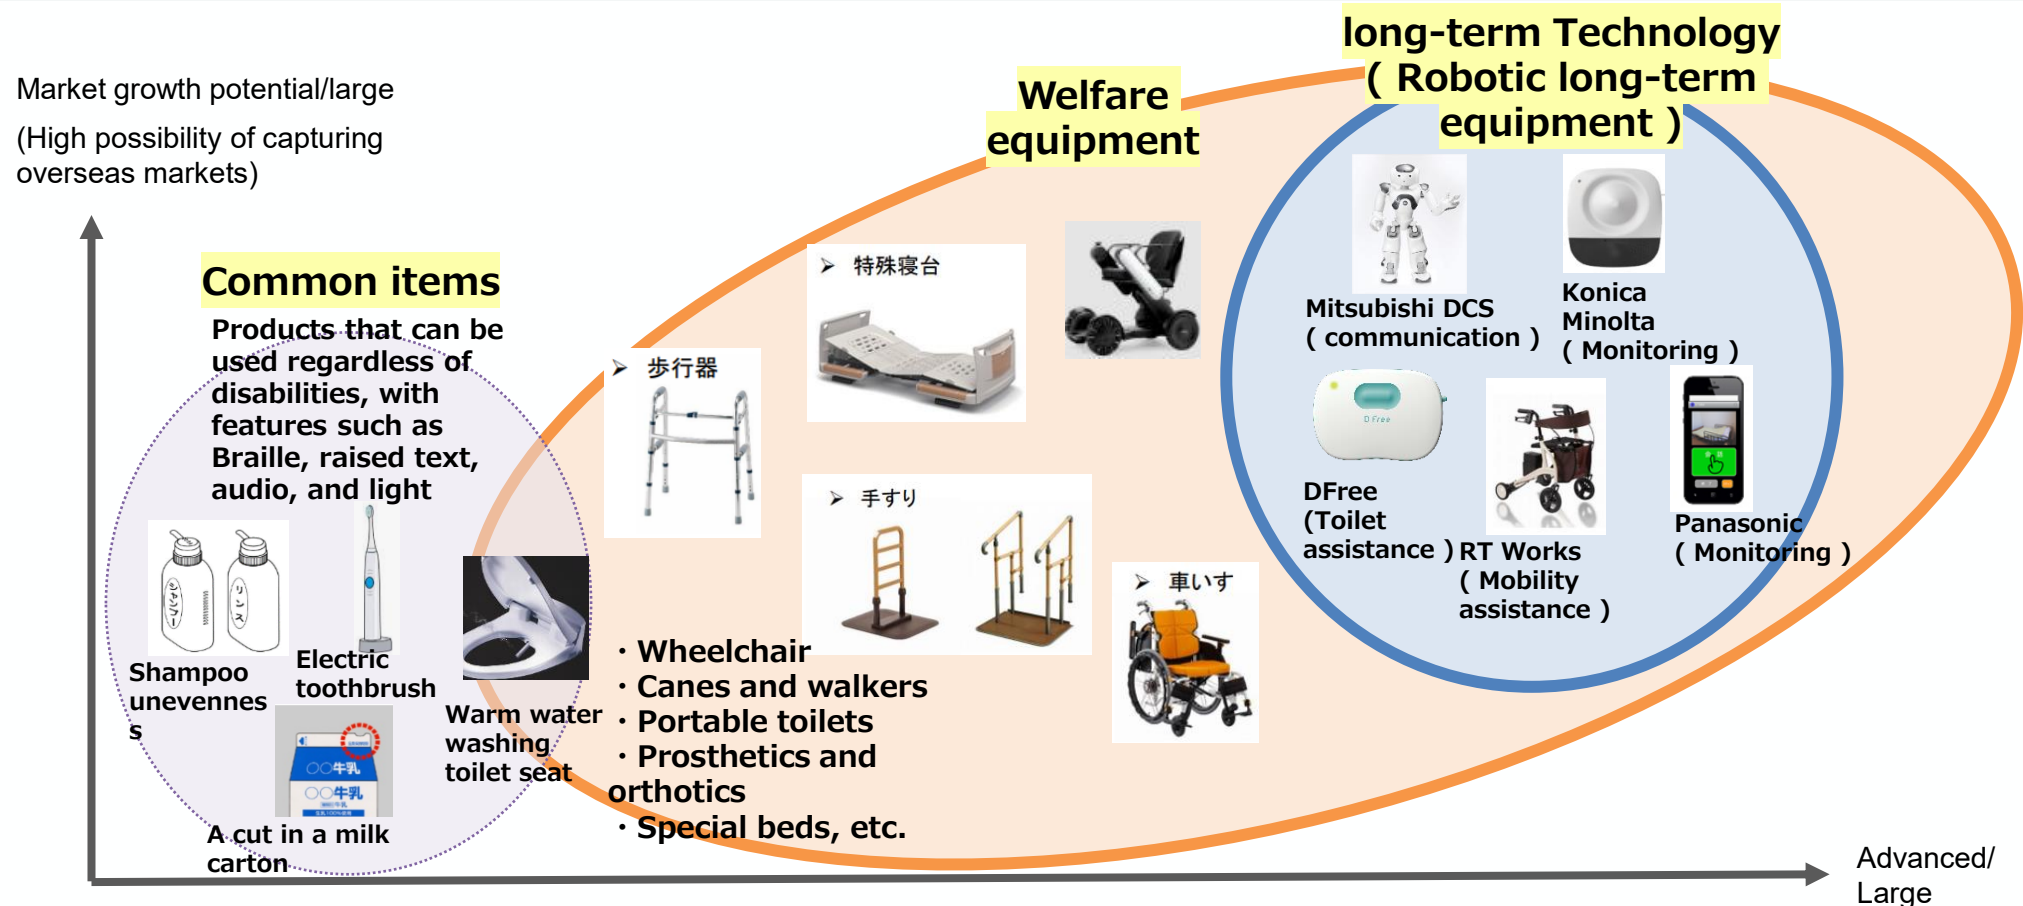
Market growth potential/large

(High possibility of capturing overseas markets)

long-term Technology ( Robotic long-term equipment )

Welfare equipment

Common items

Products that can be used regardless of disabilities, with features such as Braille, raised text, audio, and light

Shampoo unevennes s

Electric toothbrush

Warm water washing toilet seat

A cut in a milk carton

シャンプー

リンス

〇〇牛乳

〇〇牛乳

➢ 歩行器

➢ 特殊寝台

➢ 手すり

➢ 車いす

・Wheelchair
・Canes and walkers
・Portable toilets
・Prosthetics and orthotics
・Special beds, etc.

Mitsubishi DCS ( communication )

Konica Minolta ( Monitoring )

D Free

DFree (Toilet assistance )

RT Works ( Mobility assistance )

Panasonic ( Monitoring )

Advanced/ Large